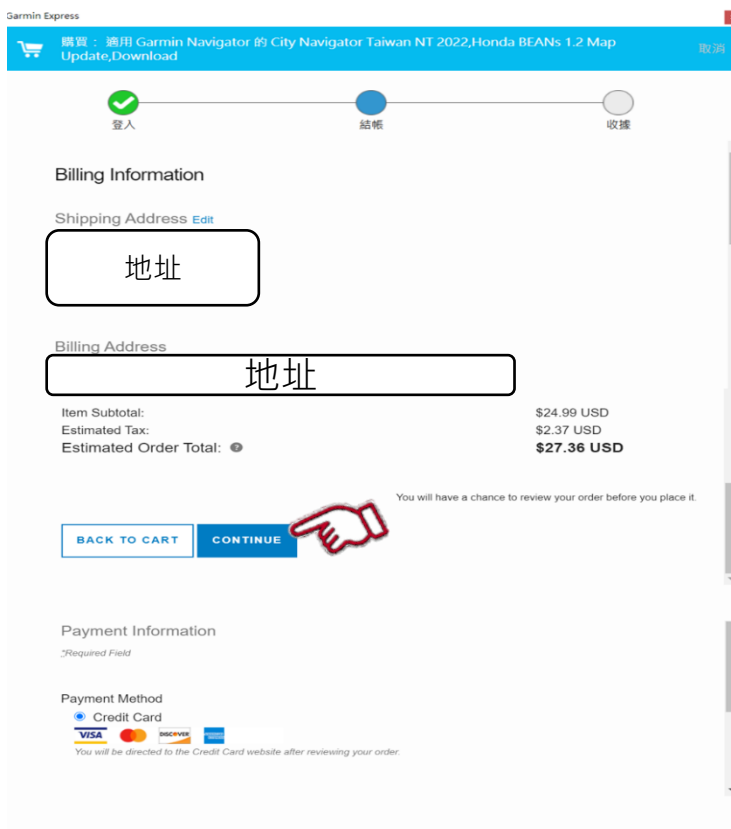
Garmin Express

購買： 適用 Garmin Navigator 的 City Navigator Taiwan NT 2022,Honda BEANs 1.2 Map Update,Download

取消

登入

結帳

收據

Billing Information

Shipping Address Edit

地址

Billing Address

地址

| | |
|---|---|
| Item Subtotal: | $24.99 USD |
| Estimated Tax: | $2.37 USD |
| Estimated Order Total: | **$27.36 USD** |

You will have a chance to review your order before you place it.

BACK TO CART

CONTINUE

Payment Information

*Required Field

Payment Method

Credit Card

VISA

DISCOVER

You will be directed to the Credit Card website after reviewing your order.